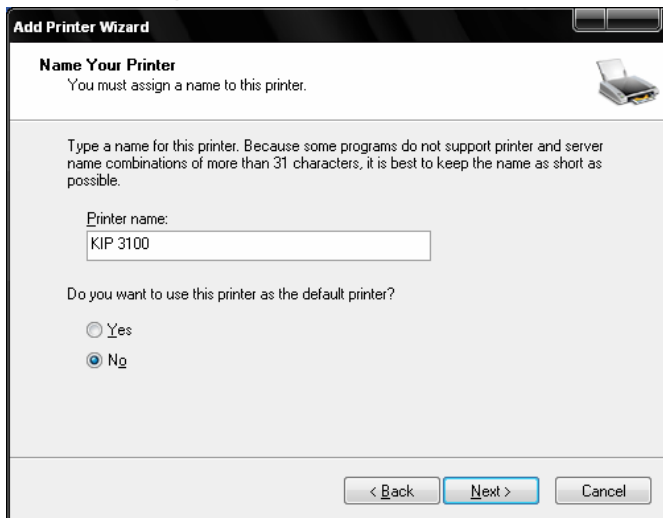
Add Printer Wizard

Name Your Printer
You must assign a name to this printer.

Type a name for this printer. Because some programs do not support printer and server name combinations of more than 31 characters, it is best to keep the name as short as possible.

Printer name:
KIP 3100

Do you want to use this printer as the default printer?

Yes

No

< Back
Next >
Cancel